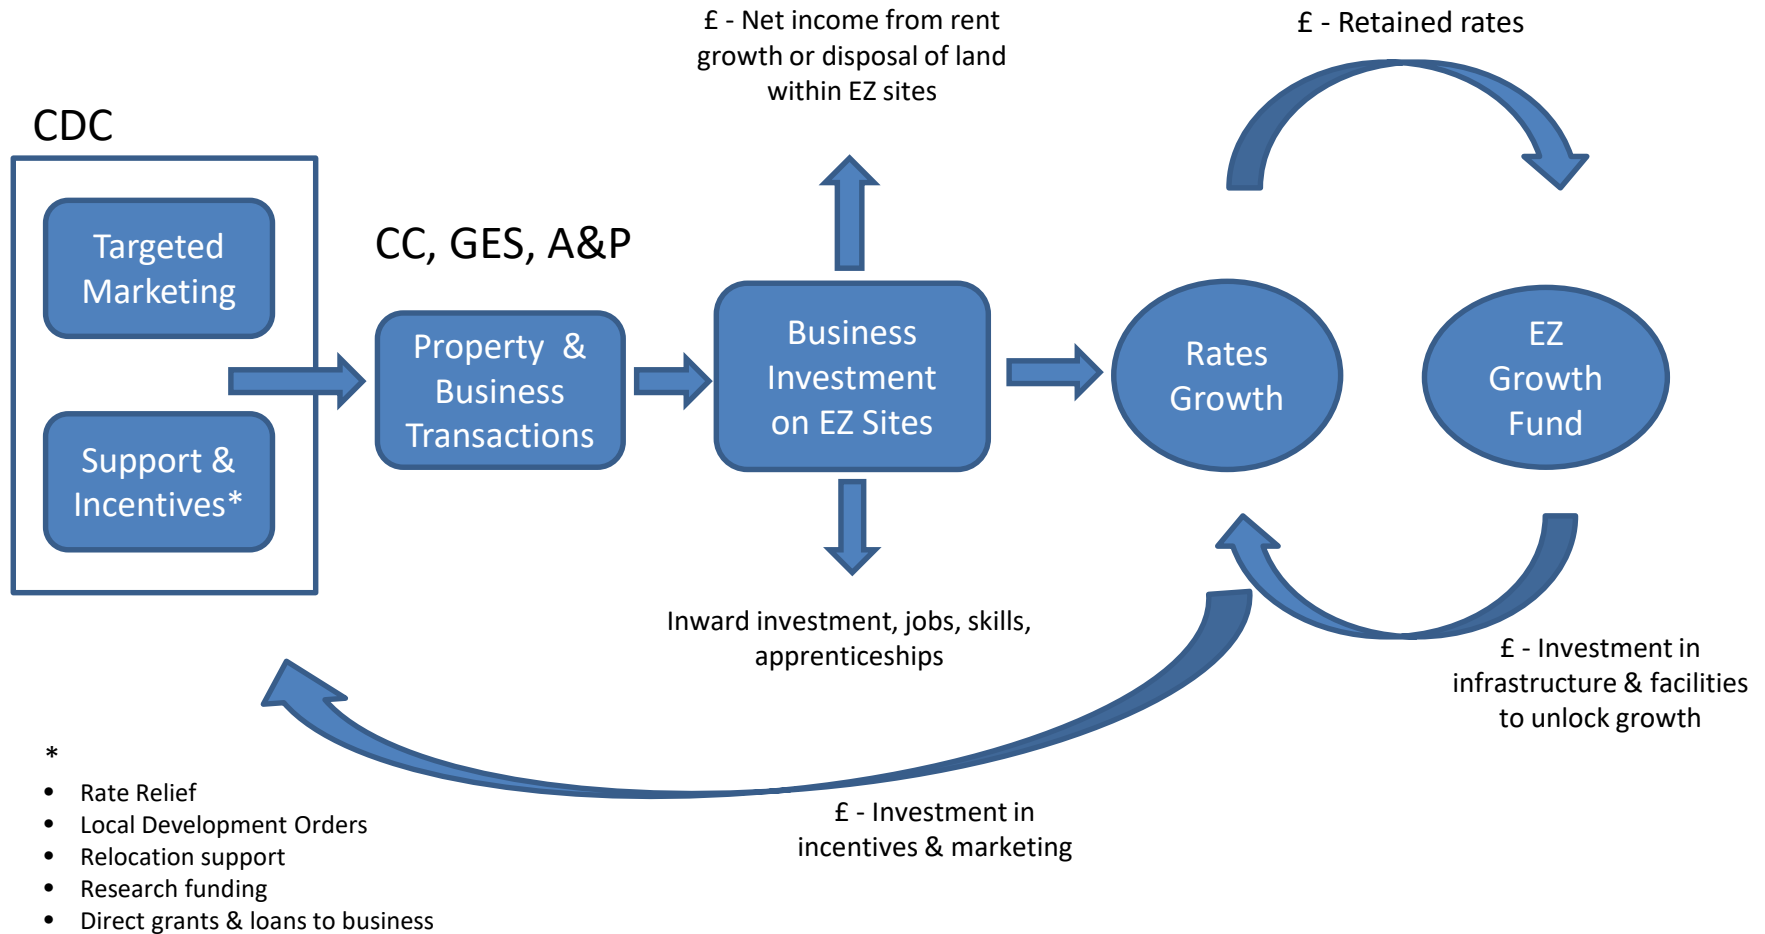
£ - Net income from rent growth or disposal of land within EZ sites

£ - Retained rates

CDC

Targeted Marketing

Support & Incentives*

CC, GES, A&P

Property & Business Transactions

Business Investment on EZ Sites

Rates Growth

EZ Growth Fund

Inward investment, jobs, skills, apprenticeships

£ - Investment in infrastructure & facilities to unlock growth

£ - Investment in incentives & marketing

*
- Rate Relief
- Local Development Orders
- Relocation support
- Research funding
- Direct grants & loans to business